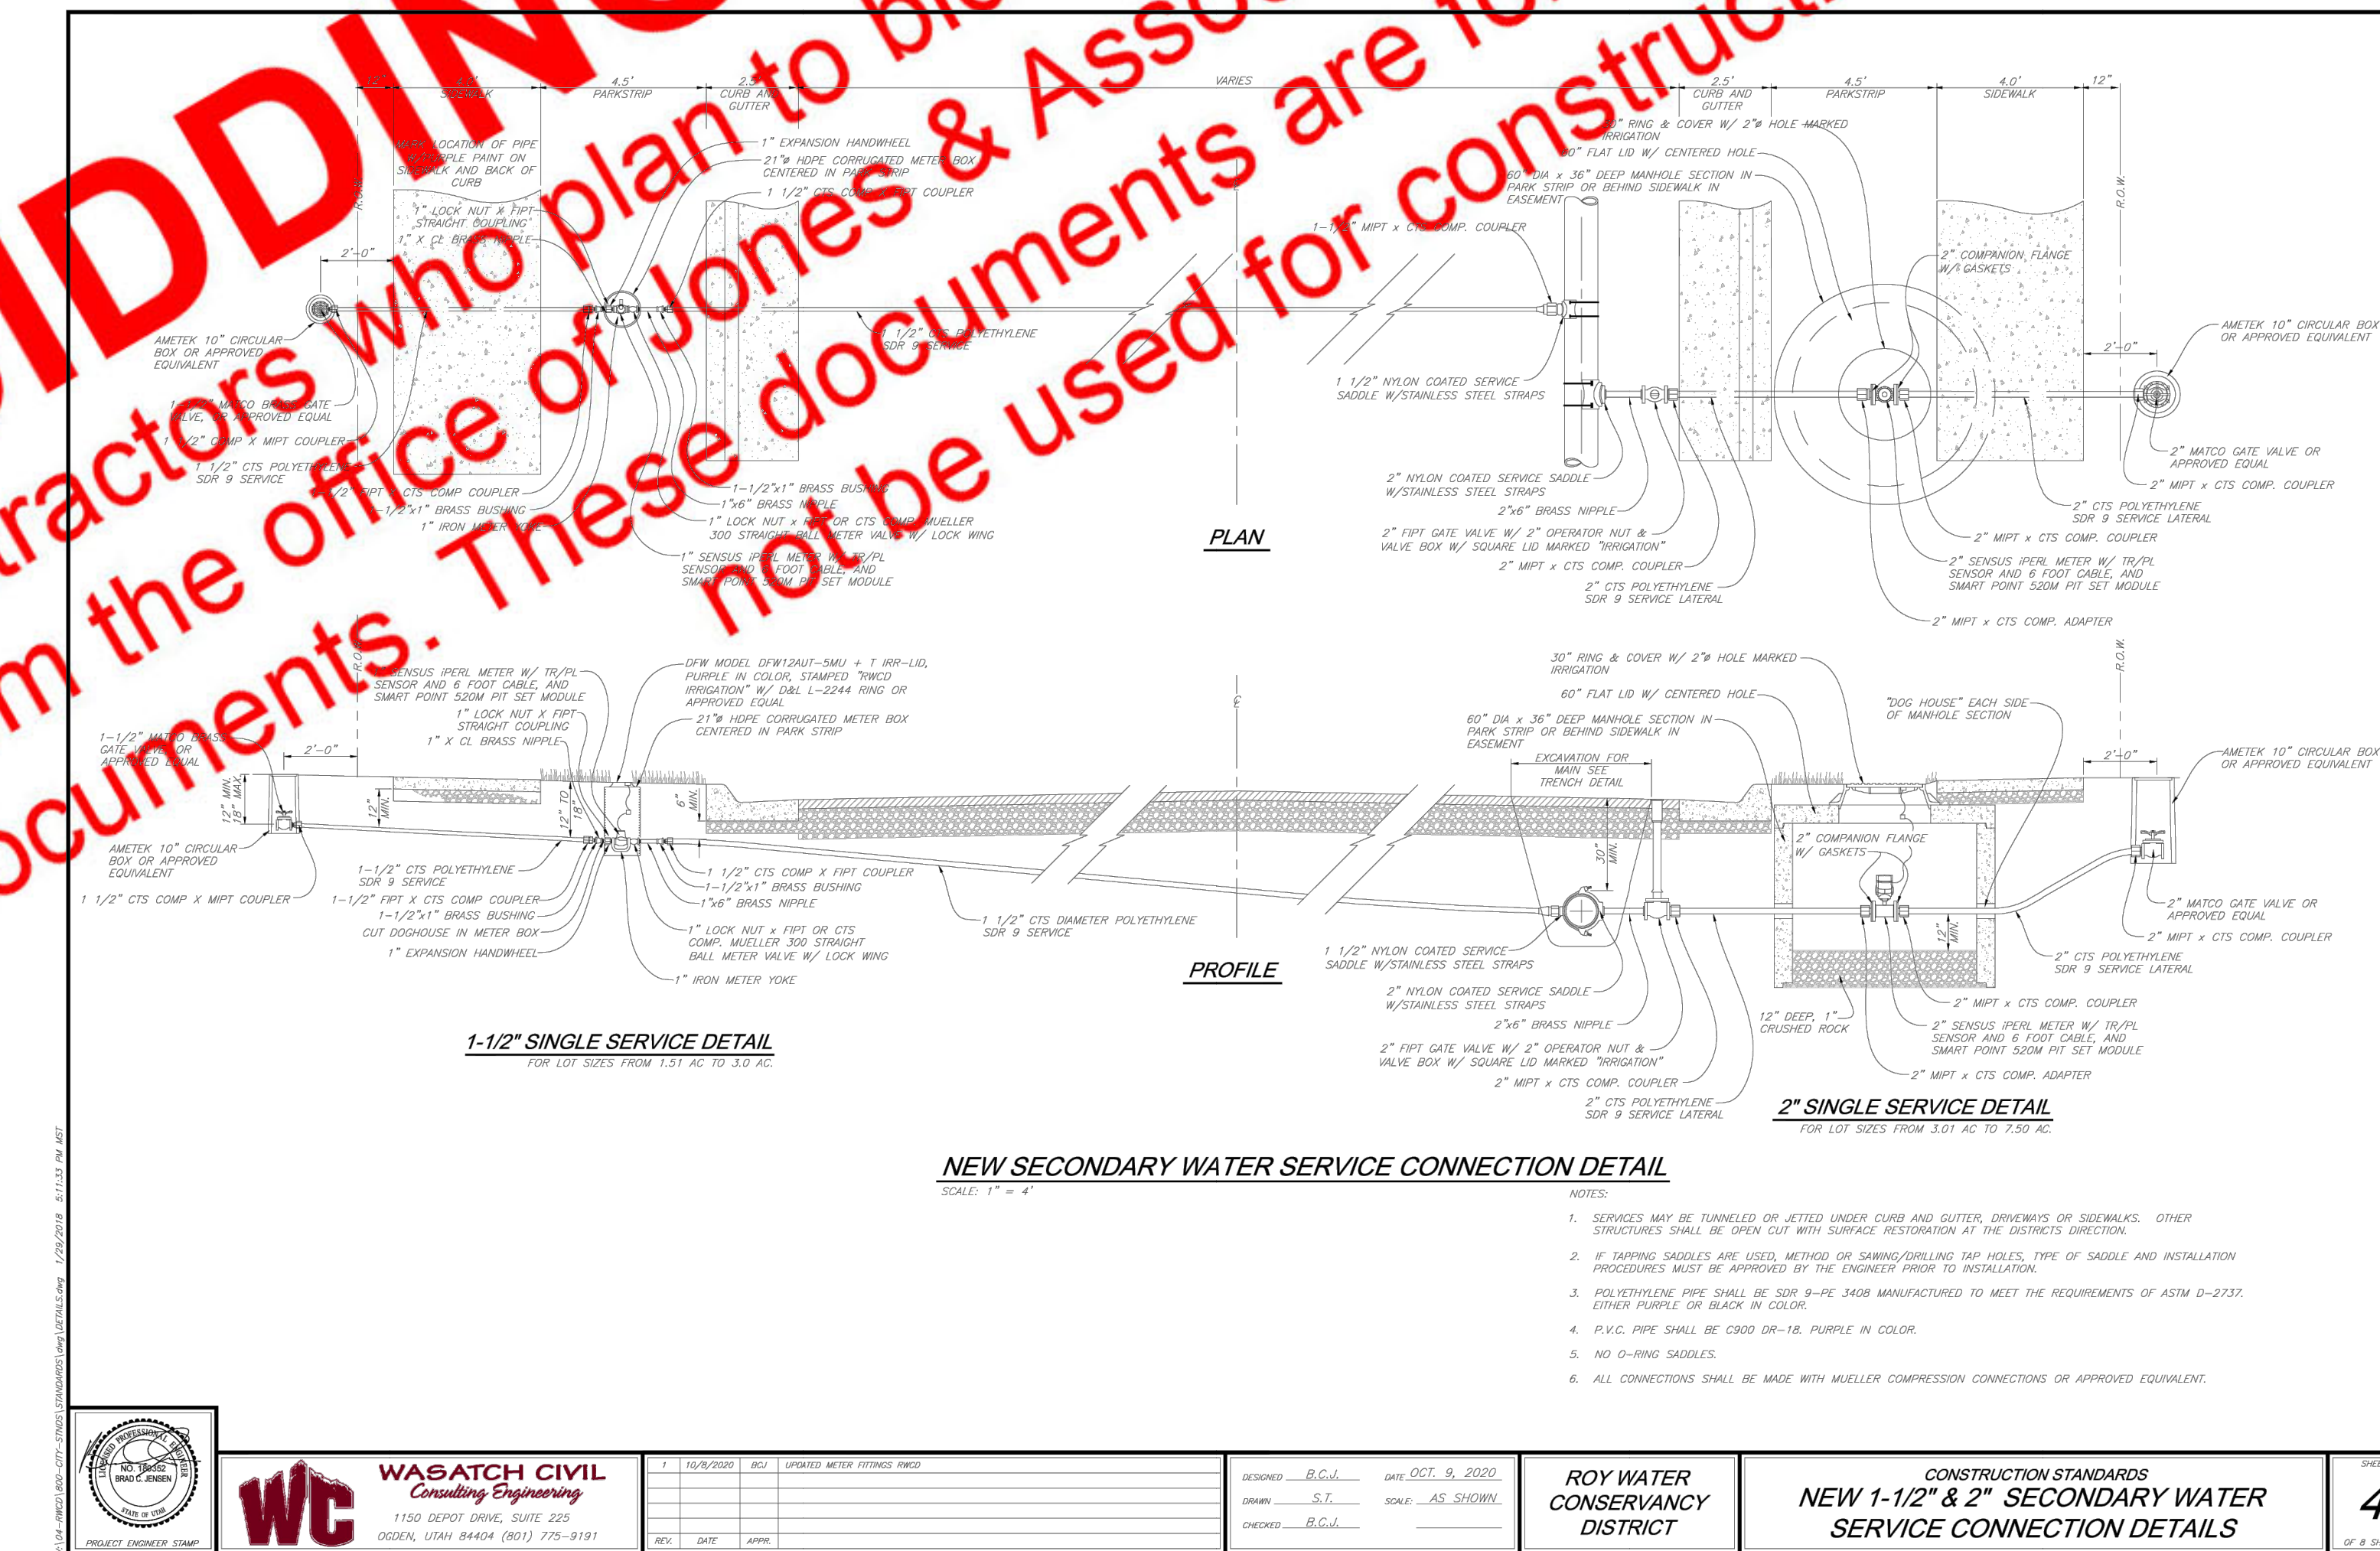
BIDDING
contractors who plan to bid ... Jones & Associates ... from the office of Jones & Associates are for ... documents. These documents are not to be used for construction.

1'2" 4.0' SIDEWALK 4.5' PARKSTRIP 2.5' CURB AND GUTTER VARIES 2.5' CURB AND GUTTER 4.5' PARKSTRIP 4.0' SIDEWALK 12"

MARK LOCATION OF PIPE W/ PURPLE PAINT ON SIDEWALK AND BACK OF CURB
R.O.W.
1" LOCK NUT X FIPT STRAIGHT COUPLING
1" X CL BRASS NIPPLE
2'-0"
AMETEK 10" CIRCULAR BOX OR APPROVED EQUIVALENT
1-1/2" MATCO BRASS GATE VALVE, OR APPROVED EQUAL
1 1/2" COMP X MIPT COUPLER
1 1/2" CTS POLYETHYLENE SDR 9 SERVICE
1 1/2" FIPT X CTS COMP COUPLER
1-1/2"x1" BRASS BUSHING
1" IRON METER YOKE
1" EXPANSION HANDWHEEL
21"Ø HDPE CORRUGATED METER BOX CENTERED IN PARK STRIP
1 1/2" CTS COMP X FIPT COUPLER
1 1/2" CTS POLYETHYLENE SDR 9 SERVICE
1-1/2"x1" BRASS BUSHING
1"x6" BRASS NIPPLE
1" LOCK NUT x FIPT OR CTS COMP. MUELLER 300 STRAIGHT BALL METER VALVE W/ LOCK WING
1" SENSUS iPERL METER W/ TR/PL SENSOR AND 6 FOOT CABLE, AND SMART POINT 520M PIT SET MODULE
30" RING & COVER W/ 2"Ø HOLE MARKED IRRIGATION
60" FLAT LID W/ CENTERED HOLE
60" DIA x 36" DEEP MANHOLE SECTION IN PARK STRIP OR BEHIND SIDEWALK IN EASEMENT
1-1/2" MIPT x CTS COMP. COUPLER
R.O.W.
2" COMPANION FLANGE W/ GASKETS
AMETEK 10" CIRCULAR BOX OR APPROVED EQUIVALENT
2'-0"
1 1/2" NYLON COATED SERVICE SADDLE W/STAINLESS STEEL STRAPS
2" MATCO GATE VALVE OR APPROVED EQUAL
2" MIPT x CTS COMP. COUPLER
2" NYLON COATED SERVICE SADDLE W/STAINLESS STEEL STRAPS
2"x6" BRASS NIPPLE
2" CTS POLYETHYLENE SDR 9 SERVICE LATERAL
PLAN
2" FIPT GATE VALVE W/ 2" OPERATOR NUT & VALVE BOX W/ SQUARE LID MARKED "IRRIGATION"
2" MIPT x CTS COMP. COUPLER
2" MIPT x CTS COMP. COUPLER
2" CTS POLYETHYLENE SDR 9 SERVICE LATERAL
2" SENSUS iPERL METER W/ TR/PL SENSOR AND 6 FOOT CABLE, AND SMART POINT 520M PIT SET MODULE
2" MIPT x CTS COMP. ADAPTER

R.O.W.
1" SENSUS iPERL METER W/ TR/PL SENSOR AND 6 FOOT CABLE, AND SMART POINT 520M PIT SET MODULE
1" LOCK NUT X FIPT STRAIGHT COUPLING
1" X CL BRASS NIPPLE
1-1/2" MATCO BRASS GATE VALVE OR APPROVED EQUAL
2'-0"
12" MIN. 18" MAX.
12" MIN.
12" TO 18"
6" MIN.
AMETEK 10" CIRCULAR BOX OR APPROVED EQUIVALENT
1 1/2" CTS COMP X MIPT COUPLER
1-1/2" CTS POLYETHYLENE SDR 9 SERVICE
1-1/2" FIPT X CTS COMP COUPLER
1-1/2"x1" BRASS BUSHING
CUT DOGHOUSE IN METER BOX
1" EXPANSION HANDWHEEL
DFW MODEL DFW12AUT-5MU + T IRR-LID, PURPLE IN COLOR, STAMPED "RWCD IRRIGATION" W/ D&L L-2244 RING OR APPROVED EQUAL
21"Ø HDPE CORRUGATED METER BOX CENTERED IN PARK STRIP
1 1/2" CTS COMP X FIPT COUPLER
1-1/2"x1" BRASS BUSHING
1"x6" BRASS NIPPLE
1" LOCK NUT x FIPT OR CTS COMP. MUELLER 300 STRAIGHT BALL METER VALVE W/ LOCK WING
1" IRON METER YOKE
1 1/2" CTS DIAMETER POLYETHYLENE SDR 9 SERVICE
PROFILE
℄
30" RING & COVER W/ 2"Ø HOLE MARKED IRRIGATION
60" FLAT LID W/ CENTERED HOLE
60" DIA x 36" DEEP MANHOLE SECTION IN PARK STRIP OR BEHIND SIDEWALK IN EASEMENT
EXCAVATION FOR MAIN SEE TRENCH DETAIL
"DOG HOUSE" EACH SIDE OF MANHOLE SECTION
R.O.W.
2'-0"
AMETEK 10" CIRCULAR BOX OR APPROVED EQUIVALENT
2" COMPANION FLANGE W/ GASKETS
30" MIN.
12" MIN.
2" MATCO GATE VALVE OR APPROVED EQUAL
2" MIPT x CTS COMP. COUPLER
1 1/2" NYLON COATED SERVICE SADDLE W/STAINLESS STEEL STRAPS
2" CTS POLYETHYLENE SDR 9 SERVICE LATERAL
2" NYLON COATED SERVICE SADDLE W/STAINLESS STEEL STRAPS
2"x6" BRASS NIPPLE
12" DEEP, 1" CRUSHED ROCK
2" MIPT x CTS COMP. COUPLER
2" SENSUS iPERL METER W/ TR/PL SENSOR AND 6 FOOT CABLE, AND SMART POINT 520M PIT SET MODULE
2" FIPT GATE VALVE W/ 2" OPERATOR NUT & VALVE BOX W/ SQUARE LID MARKED "IRRIGATION"
2" MIPT x CTS COMP. COUPLER
2" MIPT x CTS COMP. ADAPTER
2" CTS POLYETHYLENE SDR 9 SERVICE LATERAL

1-1/2" SINGLE SERVICE DETAIL
FOR LOT SIZES FROM 1.51 AC TO 3.0 AC.

2" SINGLE SERVICE DETAIL
FOR LOT SIZES FROM 3.01 AC TO 7.50 AC.

NEW SECONDARY WATER SERVICE CONNECTION DETAIL
SCALE: 1" = 4'

NOTES:
1. SERVICES MAY BE TUNNELED OR JETTED UNDER CURB AND GUTTER, DRIVEWAYS OR SIDEWALKS. OTHER STRUCTURES SHALL BE OPEN CUT WITH SURFACE RESTORATION AT THE DISTRICTS DIRECTION.
2. IF TAPPING SADDLES ARE USED, METHOD OR SAWING/DRILLING TAP HOLES, TYPE OF SADDLE AND INSTALLATION PROCEDURES MUST BE APPROVED BY THE ENGINEER PRIOR TO INSTALLATION.
3. POLYETHYLENE PIPE SHALL BE SDR 9-PE 3408 MANUFACTURED TO MEET THE REQUIREMENTS OF ASTM D-2737. EITHER PURPLE OR BLACK IN COLOR.
4. P.V.C. PIPE SHALL BE C900 DR-18. PURPLE IN COLOR.
5. NO O-RING SADDLES.
6. ALL CONNECTIONS SHALL BE MADE WITH MUELLER COMPRESSION CONNECTIONS OR APPROVED EQUIVALENT.

...\04-RWCD\800-CITY-STNDS\STANDARDS\dwg\DETAILS.dwg 1/29/2018 5:11:33 PM MST

LICENSED PROFESSIONAL ENGINEER NO. 180352 BRAD C. JENSEN STATE OF UTAH
PROJECT ENGINEER STAMP

WC WASATCH CIVIL Consulting Engineering
1150 DEPOT DRIVE, SUITE 225
OGDEN, UTAH 84404 (801) 775-9191

| 1 | 10/8/2020 | BCJ | UPDATED METER FITTINGS RWCD |
|---|---|---|---|
| REV. | DATE | APPR. | |

DESIGNED B.C.J. DATE OCT. 9, 2020
DRAWN S.T. SCALE: AS SHOWN
CHECKED B.C.J.

ROY WATER CONSERVANCY DISTRICT

CONSTRUCTION STANDARDS
NEW 1-1/2" & 2" SECONDARY WATER SERVICE CONNECTION DETAILS

SHEE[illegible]
4
OF 8 SH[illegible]